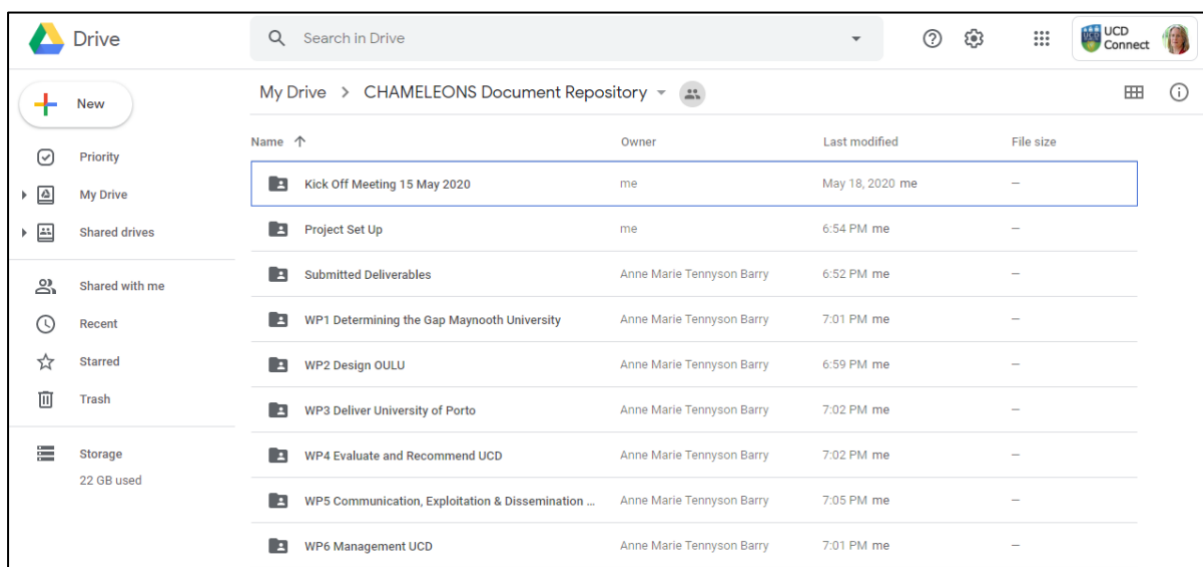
Drive

Search in Drive

UCD Connect

New

Priority
My Drive
Shared drives

Shared with me
Recent
Starred
Trash

Storage
22 GB used

My Drive > CHAMELEONS Document Repository

| Name ↑ | Owner | Last modified | File size |
|---|---|---|---|
| Kick Off Meeting 15 May 2020 | me | May 18, 2020 me | – |
| Project Set Up | me | 6:54 PM me | – |
| Submitted Deliverables | Anne Marie Tennyson Barry | 6:52 PM me | – |
| WP1 Determining the Gap Maynooth University | Anne Marie Tennyson Barry | 7:01 PM me | – |
| WP2 Design OULU | Anne Marie Tennyson Barry | 6:59 PM me | – |
| WP3 Deliver University of Porto | Anne Marie Tennyson Barry | 7:02 PM me | – |
| WP4 Evaluate and Recommend UCD | Anne Marie Tennyson Barry | 7:02 PM me | – |
| WP5 Communication, Exploitation & Dissemination ... | Anne Marie Tennyson Barry | 7:05 PM me | – |
| WP6 Management UCD | Anne Marie Tennyson Barry | 7:01 PM me | – |